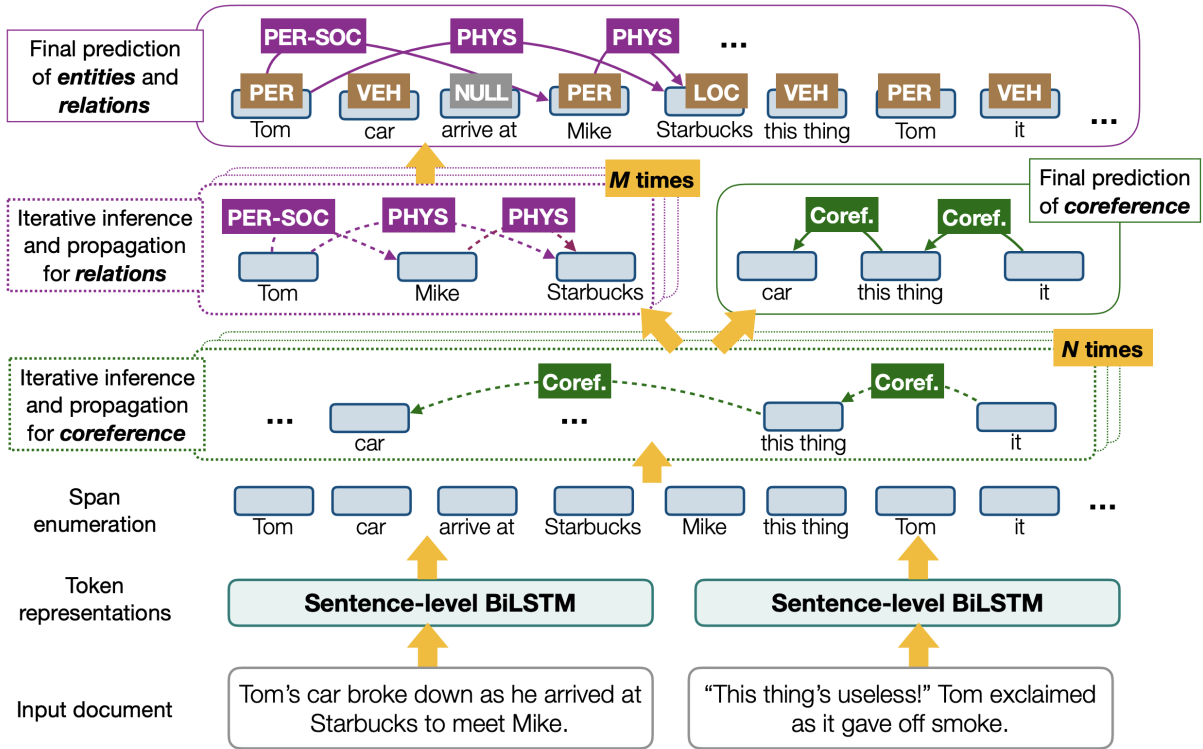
Final prediction of ***entities*** and ***relations***

PER-SOC PHYS PHYS ...

PER VEH NULL PER LOC VEH PER VEH

Tom car arrive at Mike Starbucks this thing Tom it ...

***M*** **times**

Iterative inference and propagation for ***relations***

PER-SOC PHYS PHYS

Tom Mike Starbucks

Final prediction of ***coreference***

Coref. Coref.

car this thing it

***N*** **times**

Iterative inference and propagation for ***coreference***

Coref. Coref.

... car ... this thing it

Span enumeration

Tom car arrive at Starbucks Mike this thing Tom it ...

Token representations

**Sentence-level BiLSTM**

**Sentence-level BiLSTM**

Input document

Tom's car broke down as he arrived at Starbucks to meet Mike.

"This thing's useless!" Tom exclaimed as it gave off smoke.